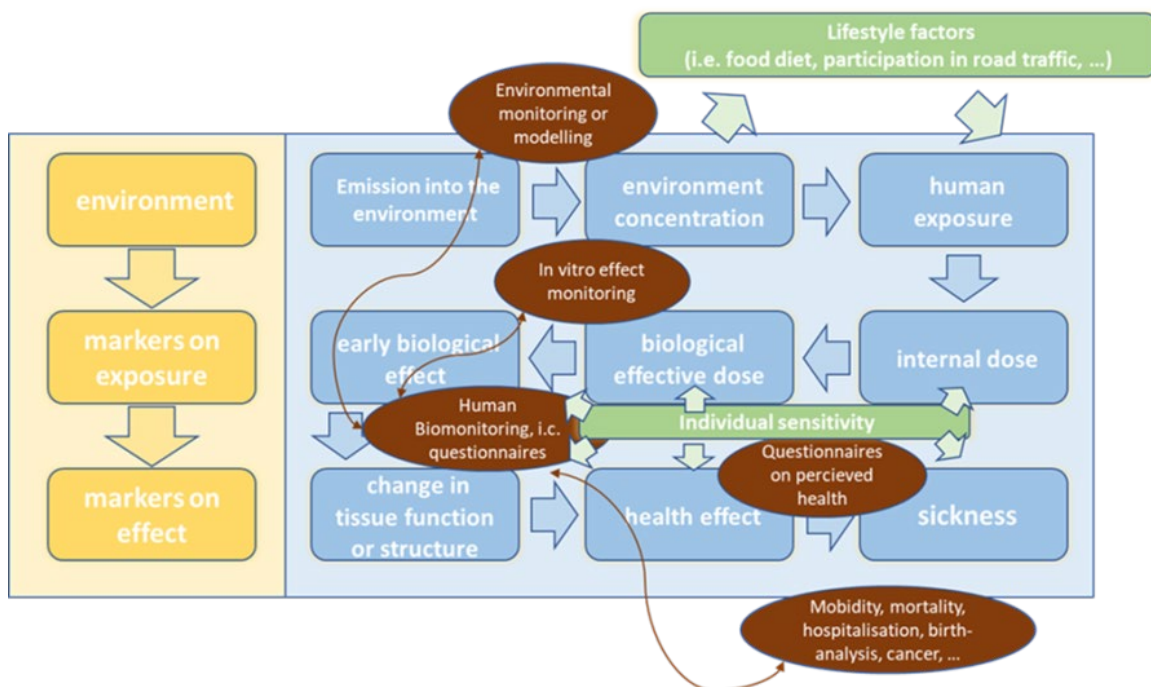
Lifestyle factors
(i.e. food diet, participation in road traffic, ...)

Environmental monitoring or modelling

environment

markers on exposure

markers on effect

Emission into the environment

environment concentration

human exposure

In vitro effect monitoring

early biological effect

biological effective dose

internal dose

Human Biomonitoring, i.c. questionnaires

Individual sensitivity

Questionnaires on percieved health

change in tissue function or structure

health effect

sickness

Mobidity, mortality, hospitalisation, birth-analysis, cancer, ...